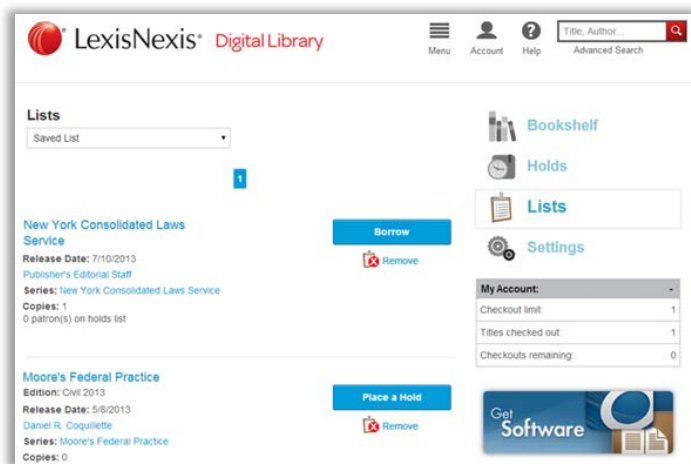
LexisNexis® Digital Library

Menu Account Help

Title, Author...

Advanced Search

Lists

Saved List

1

New York Consolidated Laws Service

Release Date: 7/10/2013

Publisher's Editorial Staff

Series: New York Consolidated Laws Service

Copies: 1

0 patron(s) on holds list

Borrow

Remove

Moore's Federal Practice

Edition: Civil 2013

Release Date: 5/8/2013

Daniel R. Coquillette

Series: Moore's Federal Practice

Copies: 0

Place a Hold

Remove

Bookshelf

Holds

Lists

Settings

| My Account: | - |
|---|---|
| Checkout limit: | 1 |
| Titles checked out: | 1 |
| Checkouts remaining: | 0 |

Get Software